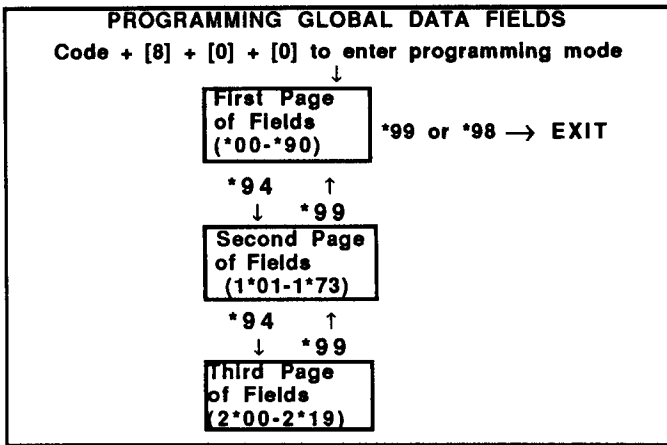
PROGRAMMING GLOBAL DATA FIELDS

Code + [8] + [0] + [0] to enter programming mode

↓

First Page of Fields (*00-*90)

*99 or *98 → EXIT

*94 ↓

↑ *99

Second Page of Fields (1*01-1*73)

*94 ↓

↑ *99

Third Page of Fields (2*00-2*19)